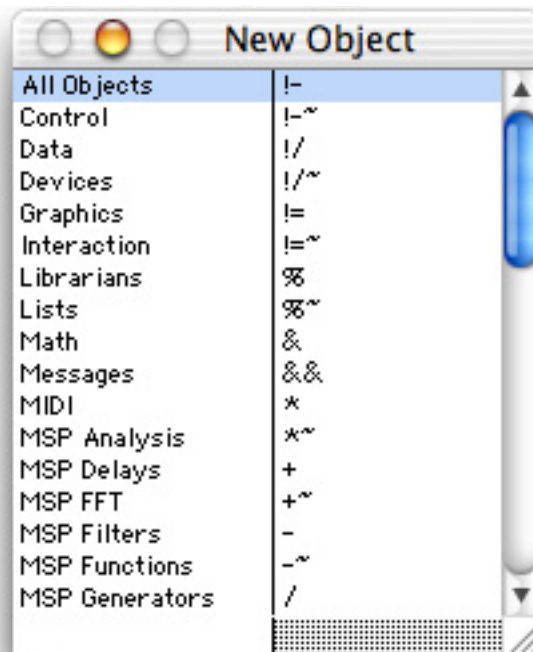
New Object

| | |
|---|---|
| All Objects | !- |
| Control | !-~ |
| Data | !/ |
| Devices | !/~ |
| Graphics | != |
| Interaction | !=~ |
| Librarians | % |
| Lists | %~ |
| Math | & |
| Messages | && |
| MIDI | * |
| MSP Analysis | *~ |
| MSP Delays | + |
| MSP FFT | +~ |
| MSP Filters | - |
| MSP Functions | -~ |
| MSP Generators | / |